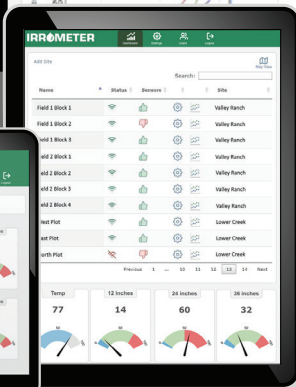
IRROMETER

Dashboard Settings Users Logout

Add Site

Map View

Search:

| Name | Status | Sensors | | | Sites |
|---|---|---|---|---|---|
| Field 1 Block 1 | | | | | Valley Ranch |
| Field 1 Block 2 | | | | | Valley Ranch |
| Field 1 Block 3 | | | | | Valley Ranch |
| eld 2 Block 1 | | | | | Valley Ranch |
| eld 2 Block 2 | | | | | Valley Ranch |
| eld 2 Block 3 | | | | | Valley Ranch |
| eld 2 Block 4 | | | | | Valley Ranch |
| est Plot | | | | | Lower Creek |
| ast Plot | | | | | Lower Creek |
| orth Plot | | | | | Lower Creek |

Previous 1 ... 10 11 12 13 14 Next

Temp
77

12 inches
14

24 inches
60

36 inches
32